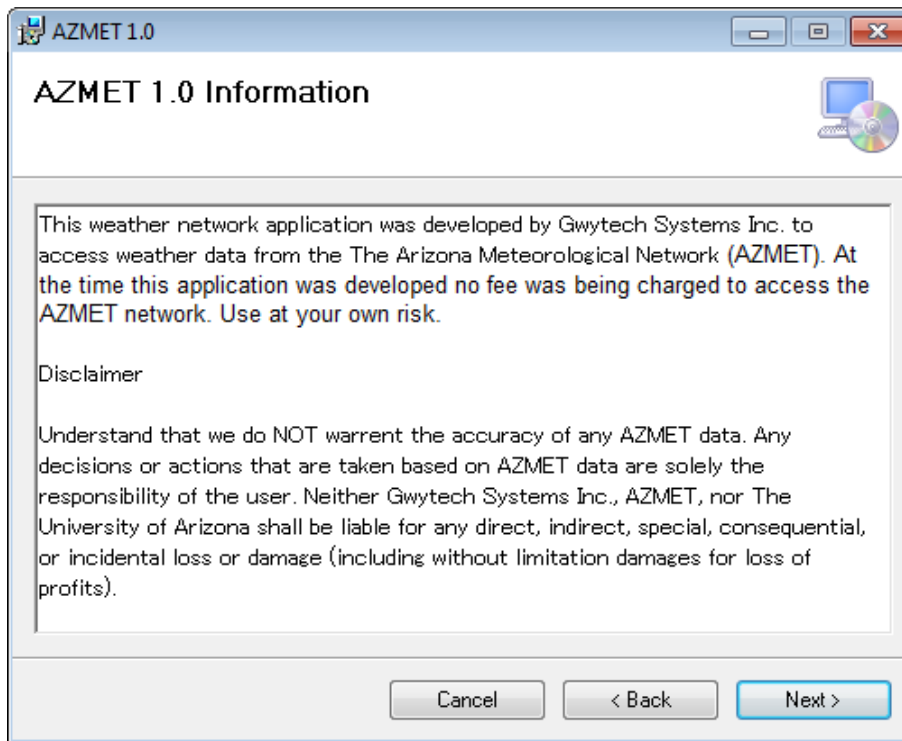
AZMET 1.0

AZMET 1.0 Information

This weather network application was developed by Gwytech Systems Inc. to access weather data from the The Arizona Meteorological Network (AZMET). At the time this application was developed no fee was being charged to access the AZMET network. Use at your own risk.

Disclaimer

Understand that we do NOT warrent the accuracy of any AZMET data. Any decisions or actions that are taken based on AZMET data are solely the responsibility of the user. Neither Gwytech Systems Inc., AZMET, nor The University of Arizona shall be liable for any direct, indirect, special, consequential, or incidental loss or damage (including without limitation damages for loss of profits).

Cancel

< Back

Next >